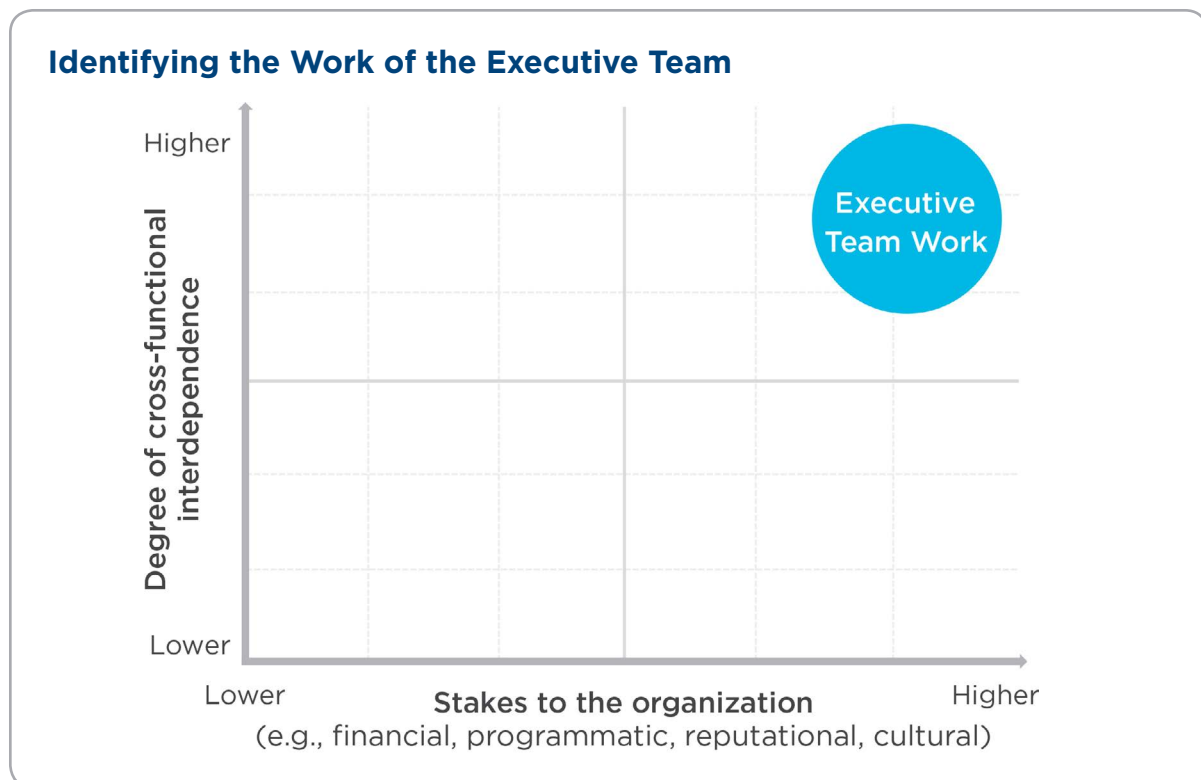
Identifying the Work of the Executive Team

Higher

Degree of cross-functional interdependence

Lower

Executive Team Work

Lower

Stakes to the organization
(e.g., financial, programmatic, reputational, cultural)

Higher